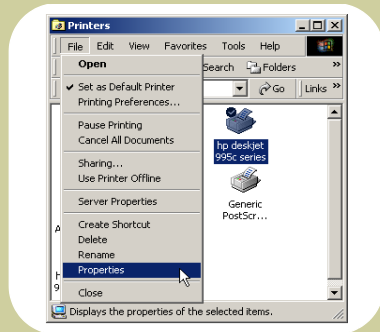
Printers

File Edit View Favorites Tools Help

Search Folders »

Go Links »

Open

Set as Default Printer
Printing Preferences...

Pause Printing
Cancel All Documents

Sharing...
Use Printer Offline

Server Properties

Create Shortcut
Delete
Rename
Properties

Close

hp deskjet 995c series

Generic PostScr...

A

H
9

Displays the properties of the selected items.